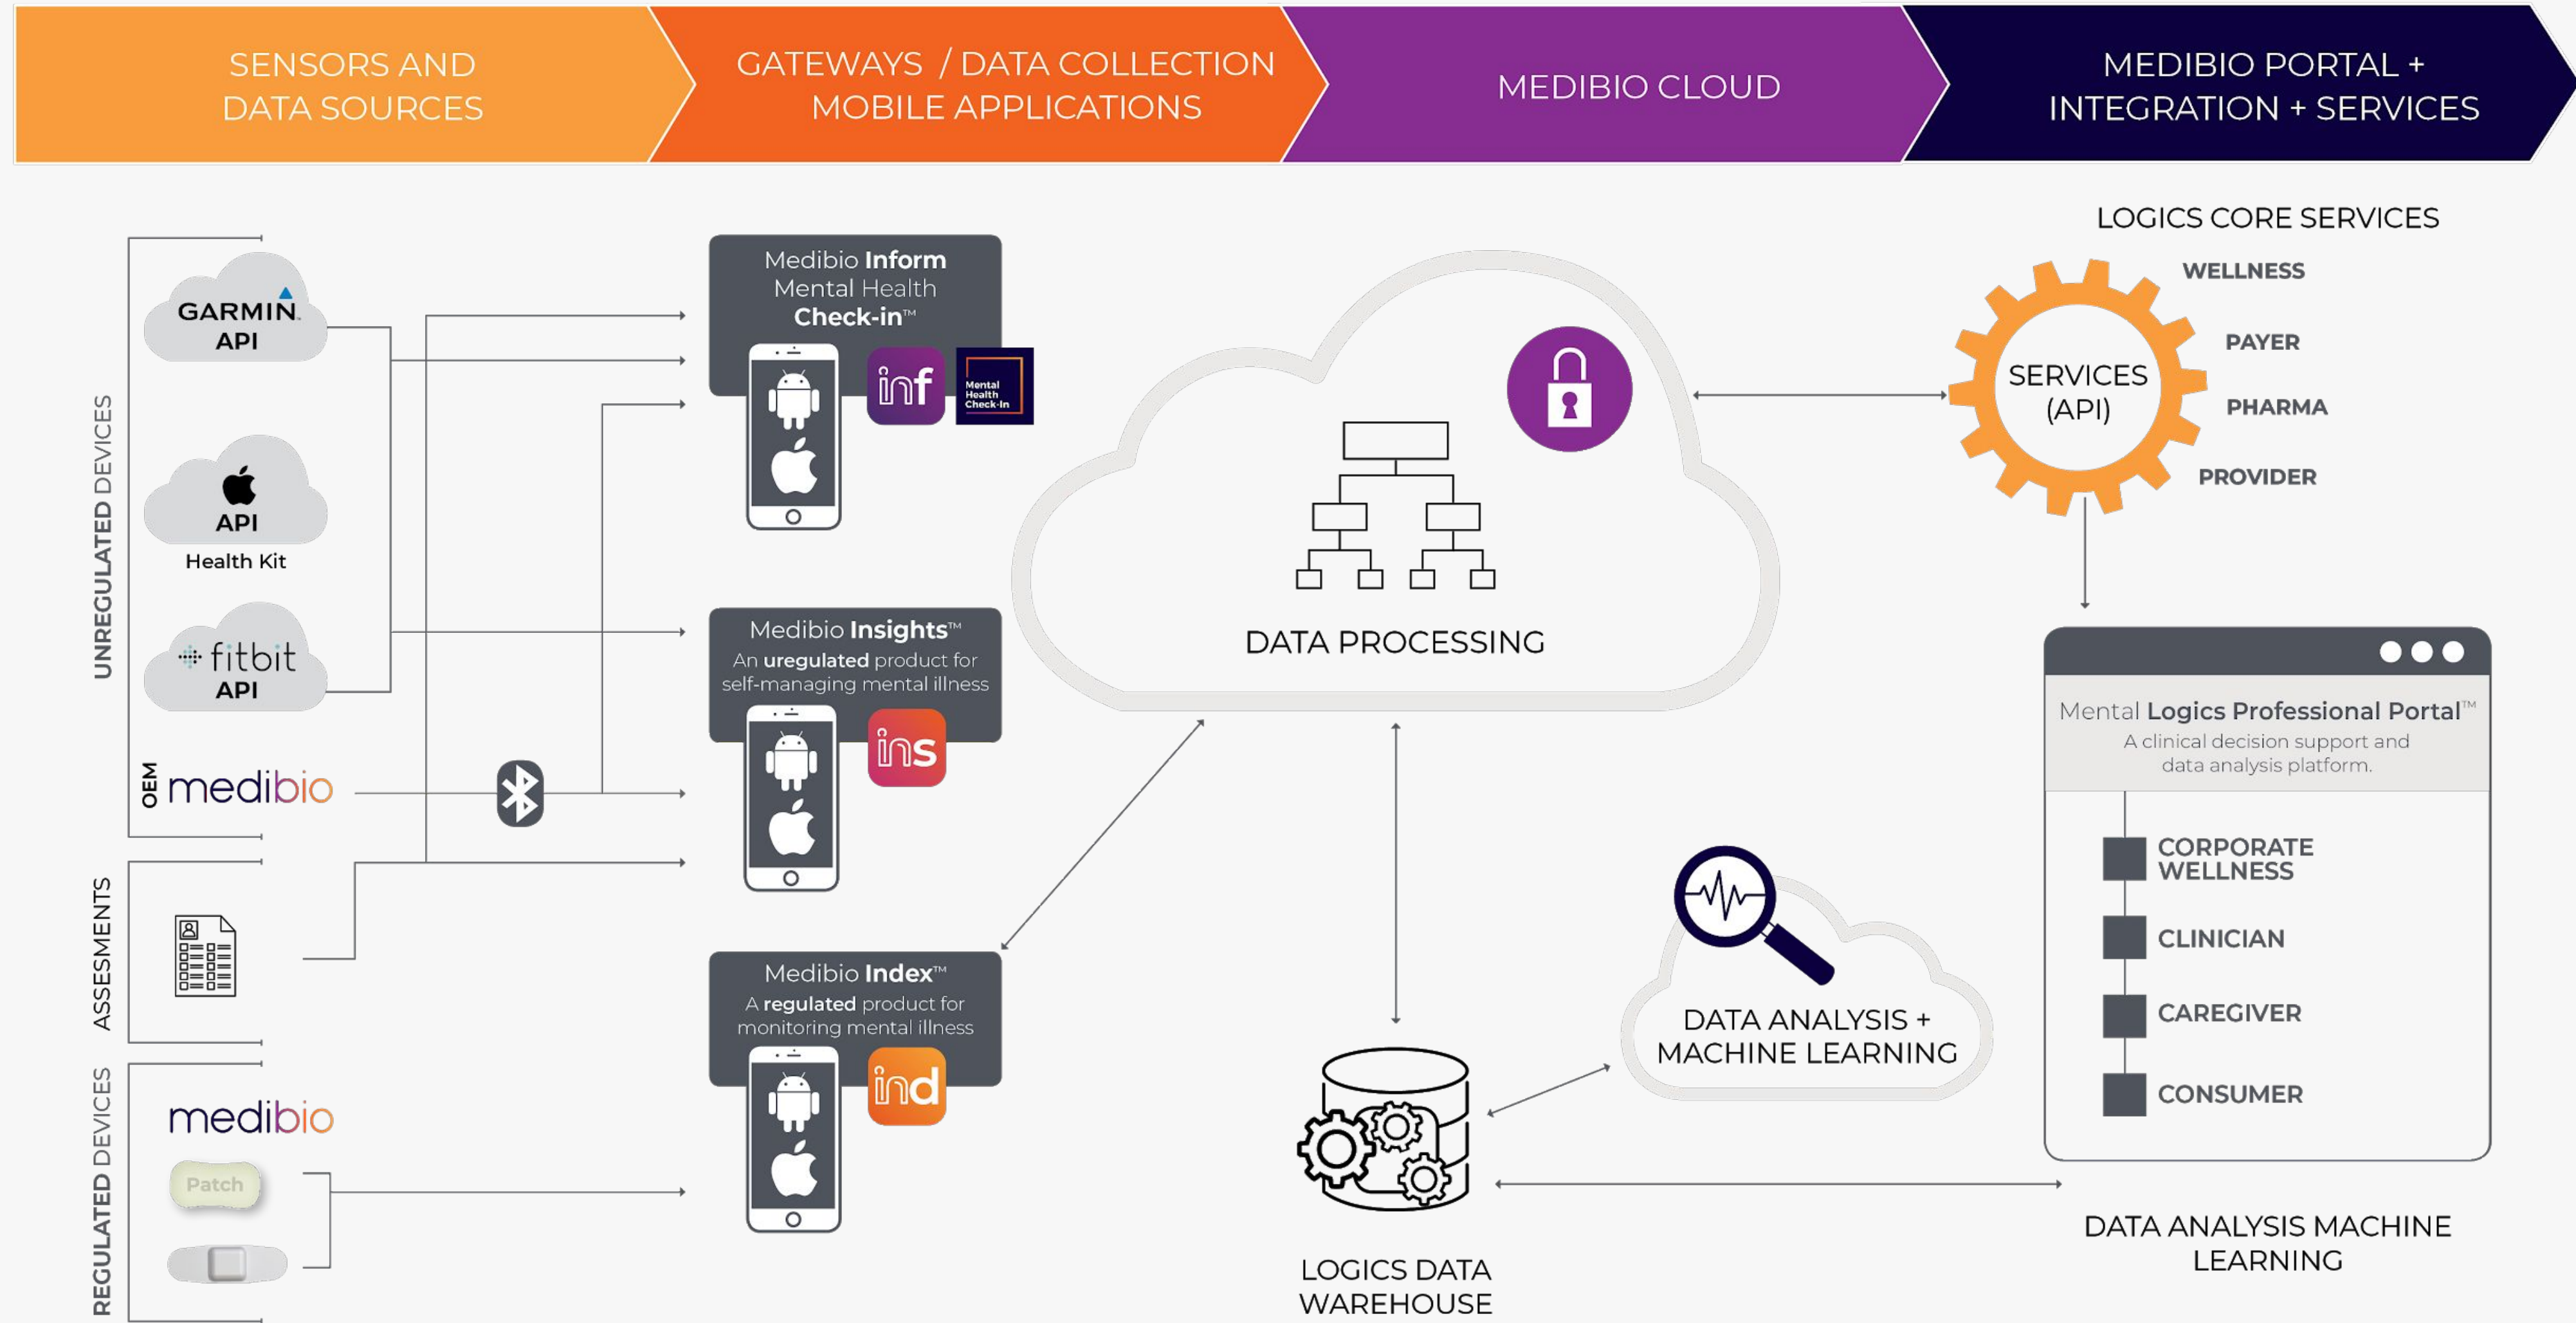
SENSORS AND DATA SOURCES

GATEWAYS / DATA COLLECTION MOBILE APPLICATIONS

MEDIBIO CLOUD

MEDIBIO PORTAL + INTEGRATION + SERVICES

UNREGULATED DEVICES

GARMIN. API

API

Health Kit

fitbit API

OEM medibio

ASSESMENTS

REGULATED DEVICES

medibio

Patch

Medibio Inform Mental Health Check-in™

inf

Mental Health Check-In

Medibio Insights™
An uregulated product for self-managing mental illness

ins

Medibio Index™
A regulated product for monitoring mental illness

ind

DATA PROCESSING

LOGICS CORE SERVICES

SERVICES (API)

WELLNESS

PAYER

PHARMA

PROVIDER

Mental Logics Professional Portal™
A clinical decision support and data analysis platform.

CORPORATE WELLNESS

CLINICIAN

CAREGIVER

CONSUMER

DATA ANALYSIS + MACHINE LEARNING

LOGICS DATA WAREHOUSE

DATA ANALYSIS MACHINE LEARNING